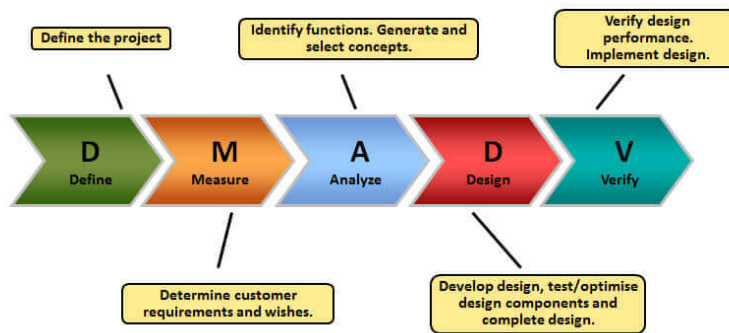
Define the project

Identify functions. Generate and select concepts.

Verify design performance. Implement design.

D
Define

M
Measure

A
Analyze

D
Design

V
Verify

Determine customer requirements and wishes.

Develop design, test/optimise design components and complete design.